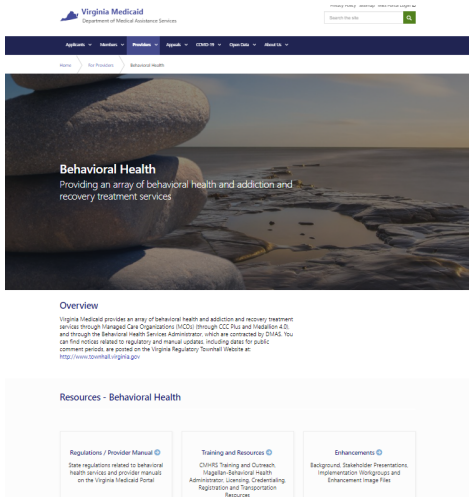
Virginia Medicaid
Department of Medical Assistance Services

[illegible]

Search the site

Applicants Members Providers Appeals COVID-19 Open Data About Us

Home For Providers Behavioral Health

Behavioral Health
Providing an array of behavioral health and addiction and recovery treatment services

Overview
Virginia Medicaid provides an array of behavioral health and addiction and recovery treatment services through Managed Care Organizations (MCOs) (through CCC Plus and Medallion 4.0), and through the Behavioral Health Services Administrator, which are contracted by DMAS. You can find notices related to regulatory and manual updates, including dates for public comment periods, are posted on the Virginia Regulatory Townhall Website at: http://www.townhall.virginia.gov

Resources - Behavioral Health

Regulations / Provider Manual
State regulations related to behavioral health services and provider manuals on the Virginia Medicaid Portal

Training and Resources
CMHRS Training and Outreach, Magellan-Behavioral Health Administrator, Licensing, Credentialing, Registration and Transportation Resources

Enhancements
Background, Stakeholder Presentations, Implementation Workgroups and Enhancement Image Files